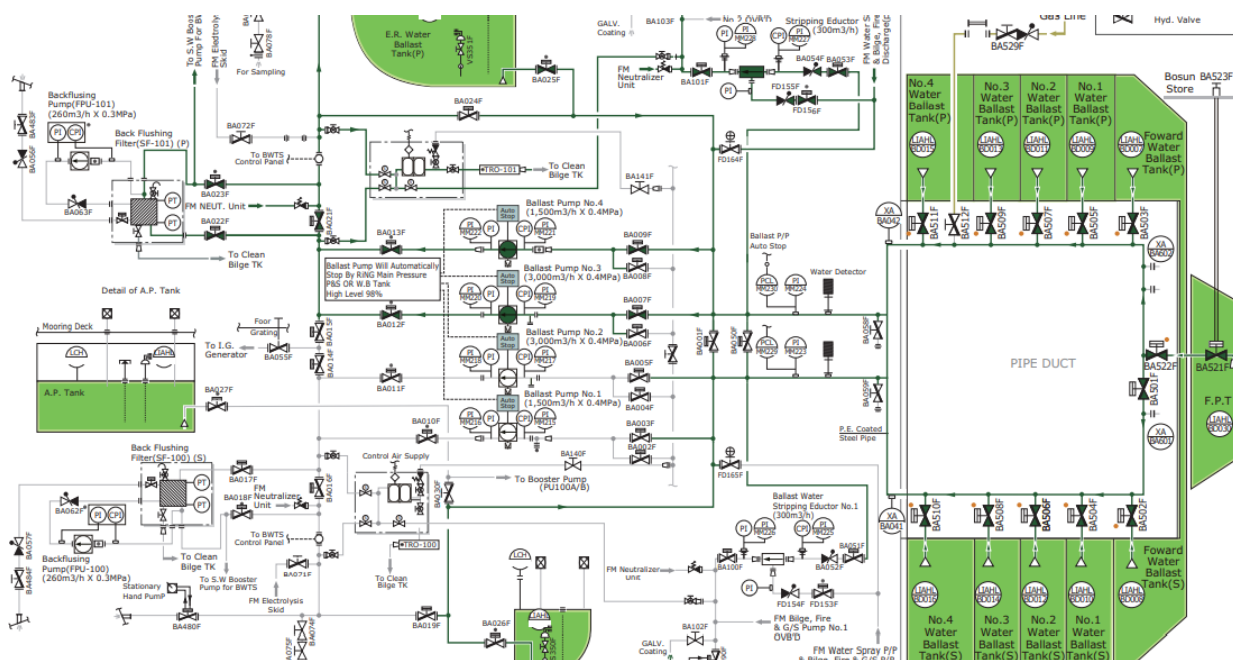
To S.W Boost Pump For BWTS
FM Electrolysis Skid
BA078F
For Sampling
E.R. Water Ballast Tank(P)
V5351F
BA025F
GALV. Coating
BA103F
No.2 OVB'D
Stripping Eductor (300m3/h)
FM Water S & Bilge, Fire & G/S Discharge
Gas Line
Hyd. Valve
BA529F
Bosun Store
BA523F

Backflushing Pump(FPU-101) (260m3/h X 0.3MPa)
BA483F
BA056F
Back Flushing Filter(SF-101) (P)
PI
CPI
BA072F
To BWTS Control Panel
BA024F
FM Neutralizer Unit
BA101F
BA054F
BA053F
FD155F
FD156F
FD164F
No.4 Water Ballast Tank(P)
No.3 Water Ballast Tank(P)
No.2 Water Ballast Tank(P)
No.1 Water Ballast Tank(P)
Foward Water Ballast Tank(P)
LIAHL
BA023F
PT
FM NEUT. Unit
BA063F
BA022F
To Clean Bilge TK
BA021F
TRO-101
To Clean Bilge TK
BA141F
Ballast Pump No.4 (1,500m3/h X 0.4MPa)
Auto Stop
BA013F
BA009F
BA008F
Ballast P/P Auto Stop
XA BA042
BA511F
BA512F
BA509F
BA507F
BA505F
BA503F
XA BA602
Ballast Pump Will Automatically Stop By RING Main Pressure P&S OR W.B Tank High Level 98%
Ballast Pump No.3 (3,000m3/h X 0.4MPa)
Detail of A.P. Tank
Mooring Deck
LCH
LIAHL
Foor Grating
To I.G. Generator
BA055F
BA012F
BA007F
BA006F
Ballast Pump No.2 (3,000m3/h X 0.4MPa)
PCL
PI
Water Detector
BA001F
BA002F
BA058F
BA014F
A.P. Tank
BA027F
BA011F
BA005F
BA004F
Ballast Pump No.1 (1,500m3/h X 0.4MPa)
BA059F
PIPE DUCT
BA522F
BA501F
BA521F
F.P.T
XA BA601
P.E. Coated Steel Pipe
BA010F
BA003F
BA002F
Back Flushing Filter(SF-100) (S)
Control Air Supply
BA140F
To Booster Pump (PU100A/B)
BA017F
FM Neutralizer Unit
BA016F
BA018F
BA030F
FD165F
Ballast Water Stripping Eductor No.1 (300m3/h)
XA BA041
BA510F
BA508F
BA506F
BA504F
BA502F
BA062F
BA057F
BA484F
Backflusing Pump(FPU-100) (260m3/h X 0.3MPa)
To Clean Bilge TK
To S.W Booster Pump for BWTS
To BWTS Control Panel
BA071F
TRO-100
To Clean Bilge TK
BA052F
BA051F
FM Neutralizer unit
BA100F
FD154F
FD153F
Foward Water Ballast Tank(S)
Stationary Hand Pump
BA480F
FM Electrolysis Skid
BA019F
BA026F
LCH
LIAHL
FM Bilge, Fire & G/S Pump No.1 OVB'D
BA102F
GALV. Coating
FM Water Spray P/P & Bilge, Fire & G/S P/P
BA075F
BA074F
No.4 Water Ballast Tank(S)
No.3 Water Ballast Tank(S)
No.2 Water Ballast Tank(S)
No.1 Water Ballast Tank(S)